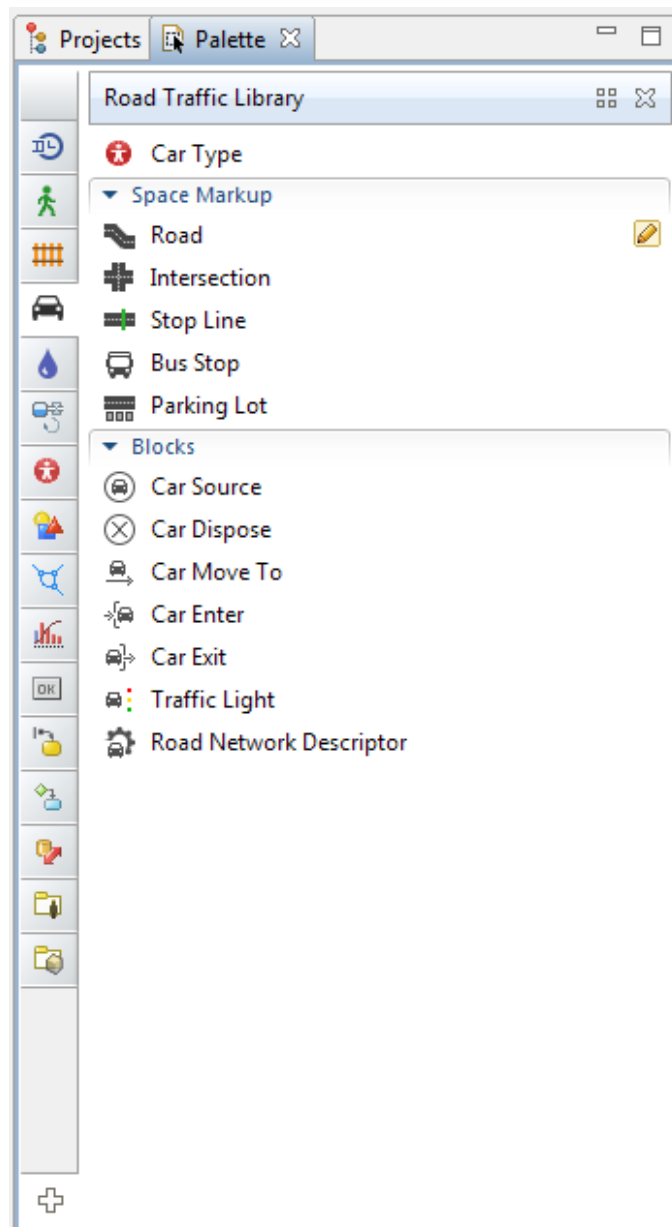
Projects Palette

Road Traffic Library

Car Type

Space Markup

Road

Intersection

Stop Line

Bus Stop

Parking Lot

Blocks

Car Source

Car Dispose

Car Move To

Car Enter

Car Exit

Traffic Light

Road Network Descriptor

OK